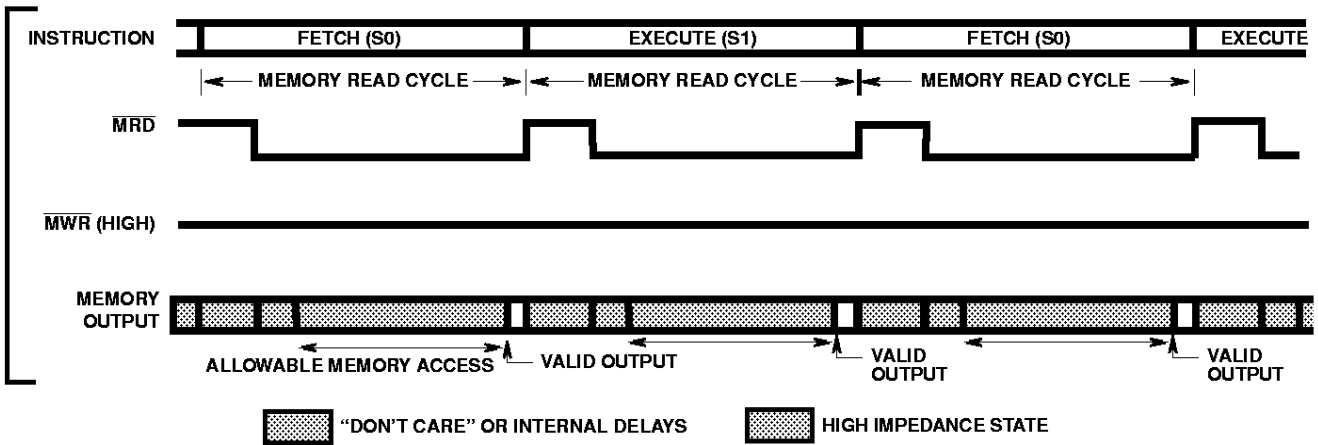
INSTRUCTION

FETCH (S0)

EXECUTE (S1)

FETCH (S0)

EXECUTE

MEMORY READ CYCLE

MEMORY READ CYCLE

MEMORY READ CYCLE

$\overline{MRD}$

$\overline{MWR}$ (HIGH)

MEMORY OUTPUT

ALLOWABLE MEMORY ACCESS

VALID OUTPUT

VALID OUTPUT

VALID OUTPUT

"DON'T CARE" OR INTERNAL DELAYS

HIGH IMPEDANCE STATE